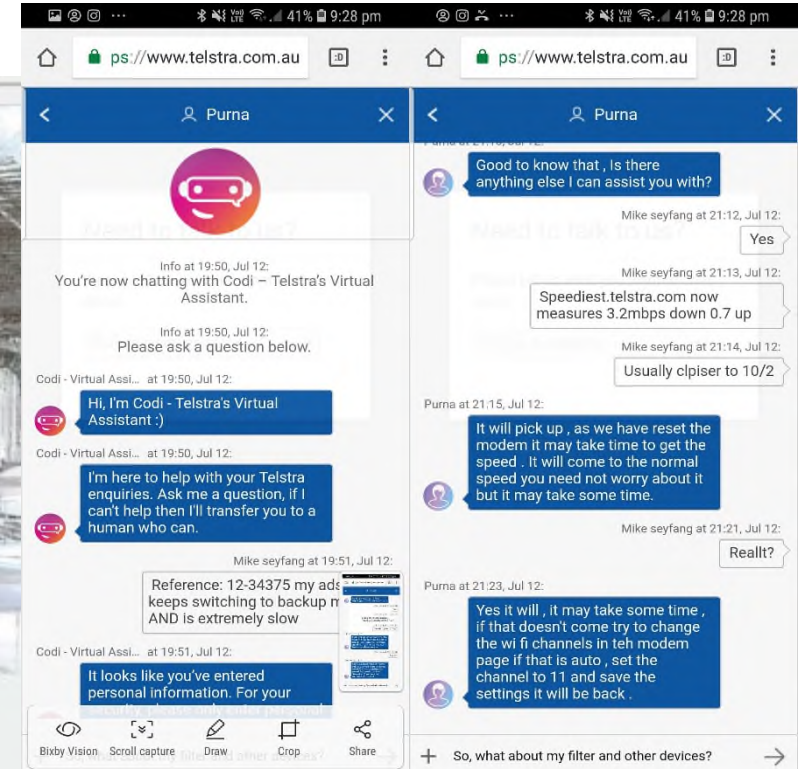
41% 9:28 pm

ps://www.telstra.com.au

Purna

Info at 19:50, Jul 12:
You're now chatting with Codi – Telstra's Virtual Assistant.

Info at 19:50, Jul 12:
Please ask a question below.

Codi - Virtual Assi... at 19:50, Jul 12:
Hi, I'm Codi - Telstra's Virtual Assistant :)

Codi - Virtual Assi... at 19:50, Jul 12:
I'm here to help with your Telstra enquiries. Ask me a question, if I can't help then I'll transfer you to a human who can.

Mike seyfang at 19:51, Jul 12:
Reference: 12-34375 my ad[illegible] keeps switching to backup m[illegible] AND is extremely slow

Codi - Virtual Assi... at 19:51, Jul 12:
It looks like you've entered personal information. For your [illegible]

Bixby Vision Scroll capture Draw Crop Share

41% 9:28 pm

ps://www.telstra.com.au

Purna

Good to know that , Is there anything else I can assist you with?

Mike seyfang at 21:12, Jul 12:
Yes

Mike seyfang at 21:13, Jul 12:
Speediest.telstra.com now measures 3.2mbps down 0.7 up

Mike seyfang at 21:14, Jul 12:
Usually clpiser to 10/2

Purna at 21:15, Jul 12:
It will pick up , as we have reset the modem it may take time to get the speed . It will come to the normal speed you need not worry about it but it may take some time.

Mike seyfang at 21:21, Jul 12:
Reallt?

Purna at 21:23, Jul 12:
Yes it will , it may take some time , if that doesn't come try to change the wi fi channels in teh modem page if that is auto , set the channel to 11 and save the settings it will be back .

So, what about my filter and other devices?